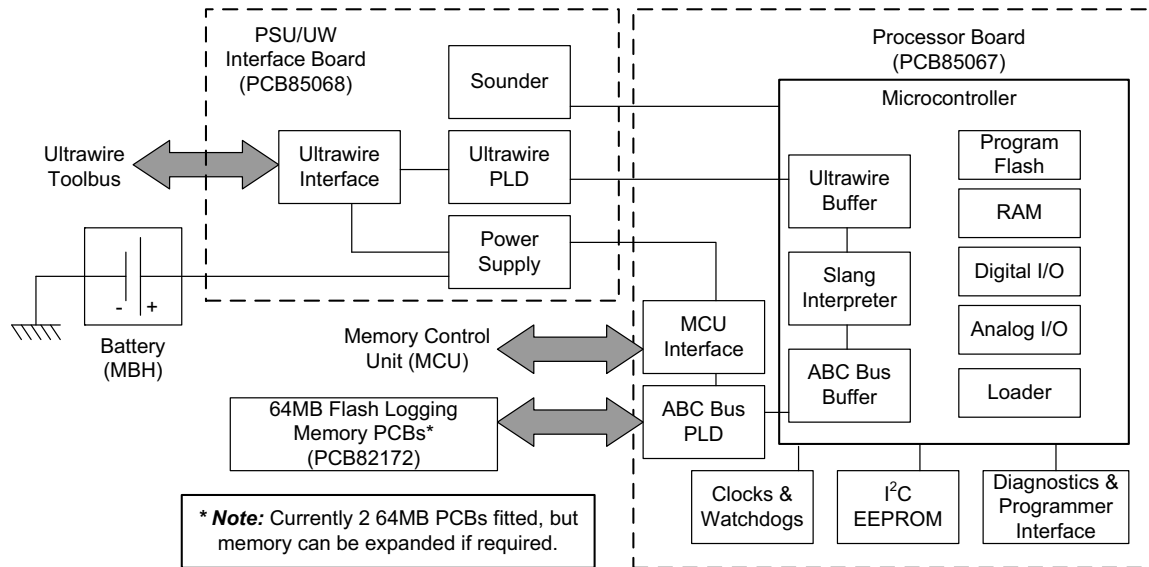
PSU/UW Interface Board (PCB85068)

Sounder

Ultrawire Toolbus

Ultrawire Interface

Ultrawire PLD

Power Supply

-
+

Battery (MBH)

Processor Board (PCB85067)

Microcontroller

Ultrawire Buffer

Slang Interpreter

ABC Bus Buffer

Program Flash

RAM

Digital I/O

Analog I/O

Loader

Memory Control Unit (MCU)

MCU Interface

64MB Flash Logging Memory PCBs* (PCB82172)

ABC Bus PLD

Clocks & Watchdogs

$I^2C$ EEPROM

Diagnostics & Programmer Interface

* ***Note:*** Currently 2 64MB PCBs fitted, but memory can be expanded if required.